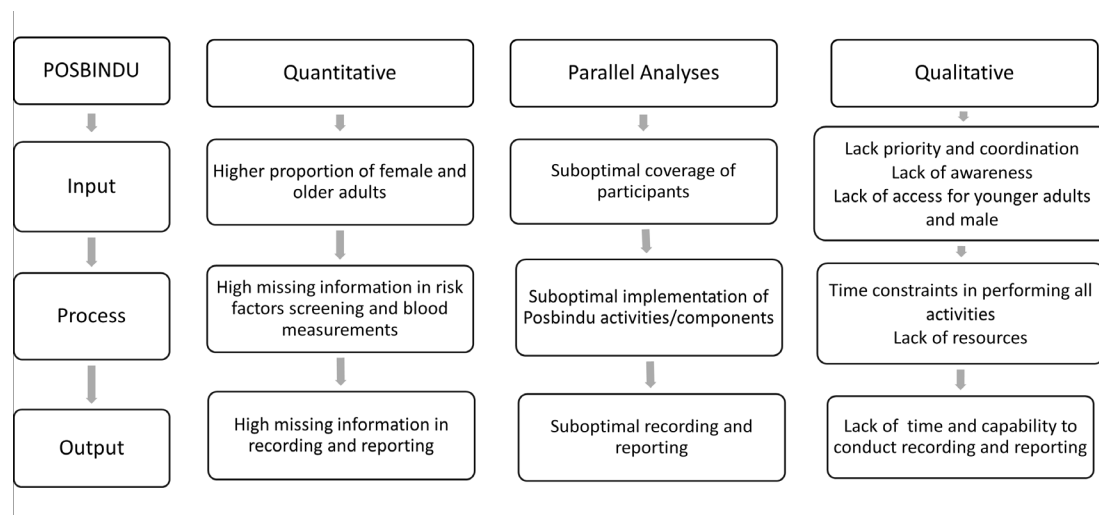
POSBINDU

Input

Process

Output

Quantitative

Higher proportion of female and older adults

High missing information in risk factors screening and blood measurements

High missing information in recording and reporting

Parallel Analyses

Suboptimal coverage of participants

Suboptimal implementation of Posbindu activities/components

Suboptimal recording and reporting

Qualitative

Lack priority and coordination
Lack of awareness
Lack of access for younger adults and male

Time constraints in performing all activities
Lack of resources

Lack of time and capability to conduct recording and reporting